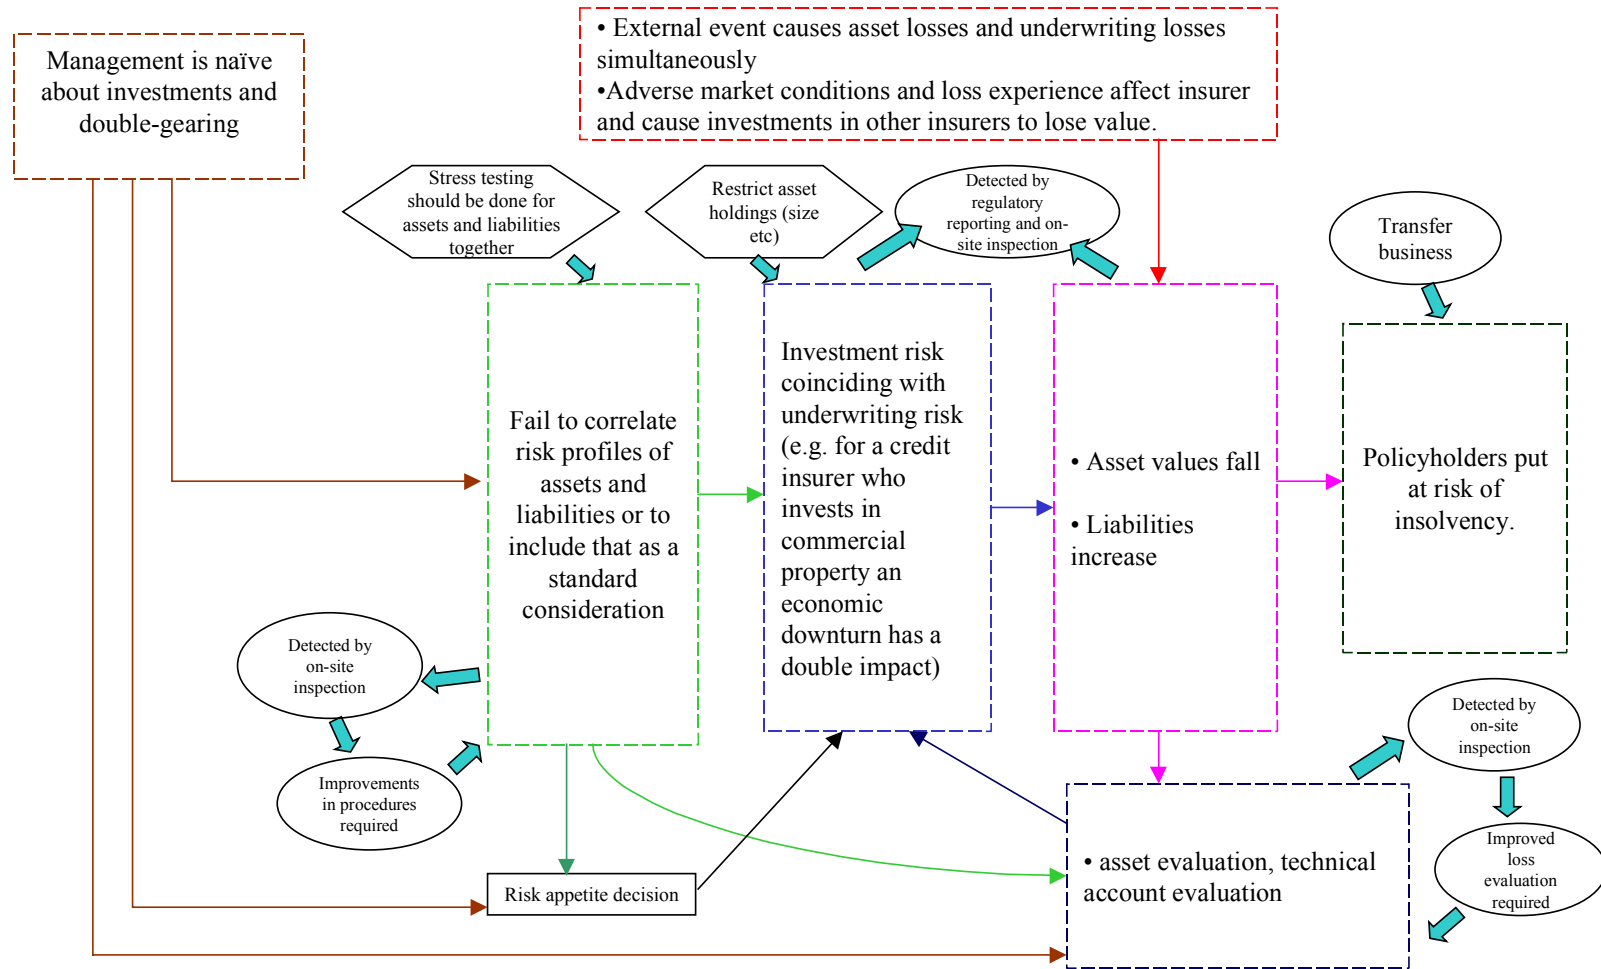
Management is naïve about investments and double-gearing

• External event causes asset losses and underwriting losses simultaneously
•Adverse market conditions and loss experience affect insurer and cause investments in other insurers to lose value.

Stress testing should be done for assets and liabilities together

Restrict asset holdings (size etc)

Detected by regulatory reporting and on-site inspection

Transfer business

Fail to correlate risk profiles of assets and liabilities or to include that as a standard consideration

Investment risk coinciding with underwriting risk (e.g. for a credit insurer who invests in commercial property an economic downturn has a double impact)

• Asset values fall

• Liabilities increase

Policyholders put at risk of insolvency.

Detected by on-site inspection

Improvements in procedures required

Detected by on-site inspection

Improved loss evaluation required

• asset evaluation, technical account evaluation

Risk appetite decision